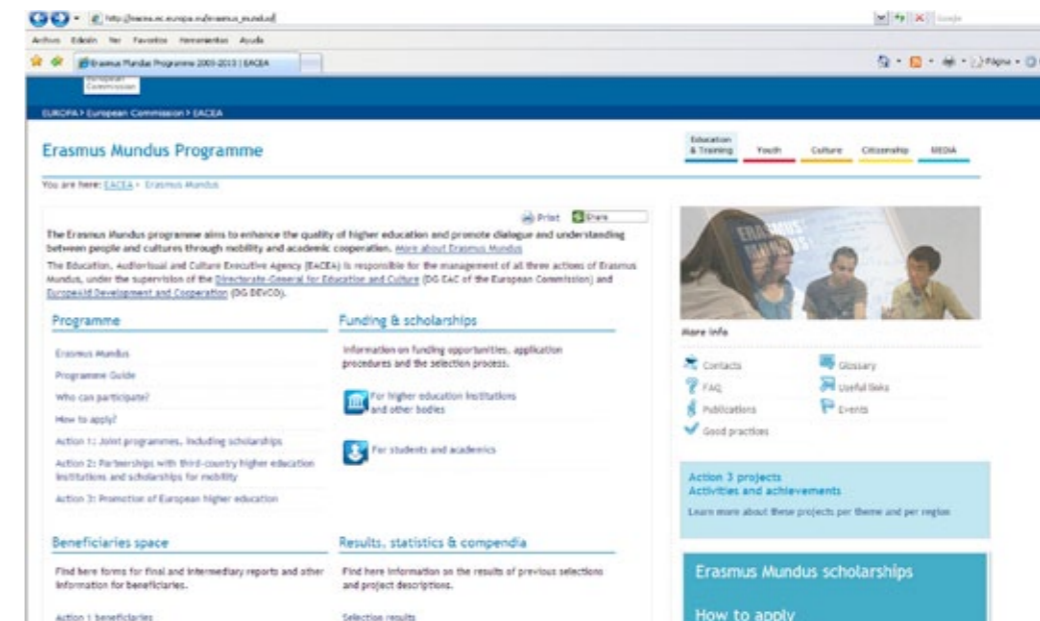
http://eacea.ec.europa.eu/erasmus_mundus/

Archivo Edición Ver Favoritos Herramientas Ayuda

Erasmus Mundus Programme 2009-2013 | EACEA

Página

European Commission

EUROPA > European Commission > EACEA

Erasmus Mundus Programme

Education & Training Youth Culture Citizenship MEDIA

You are here: EACEA > Erasmus Mundus

Print Share

The Erasmus Mundus programme aims to enhance the quality of higher education and promote dialogue and understanding between people and cultures through mobility and academic cooperation. More about Erasmus Mundus

The Education, Audiovisual and Culture Executive Agency (EACEA) is responsible for the management of all three actions of Erasmus Mundus, under the supervision of the Directorate-General for Education and Culture (DG EAC of the European Commission) and EuropeAid Development and Cooperation (DG DEVCO).

Programme

Erasmus Mundus

Programme Guide

Who can participate?

How to apply?

Action 1: Joint programmes, including scholarships

Action 2: Partnerships with third-country higher education institutions and scholarships for mobility

Action 3: Promotion of European higher education

Funding & scholarships

Information on funding opportunities, application procedures and the selection process.

For higher education institutions and other bodies

For students and academics

Beneficiaries space

Find here forms for final and intermediary reports and other information for beneficiaries.

Action 1 beneficiaries

Results, statistics & compendia

Find here information on the results of previous selections and project descriptions.

Selection results

More info

Contacts

Glossary

FAQ

Useful links

Publications

Events

Good practices

Action 3 projects
Activities and achievements

Learn more about these projects per theme and per region

Erasmus Mundus scholarships

How to apply